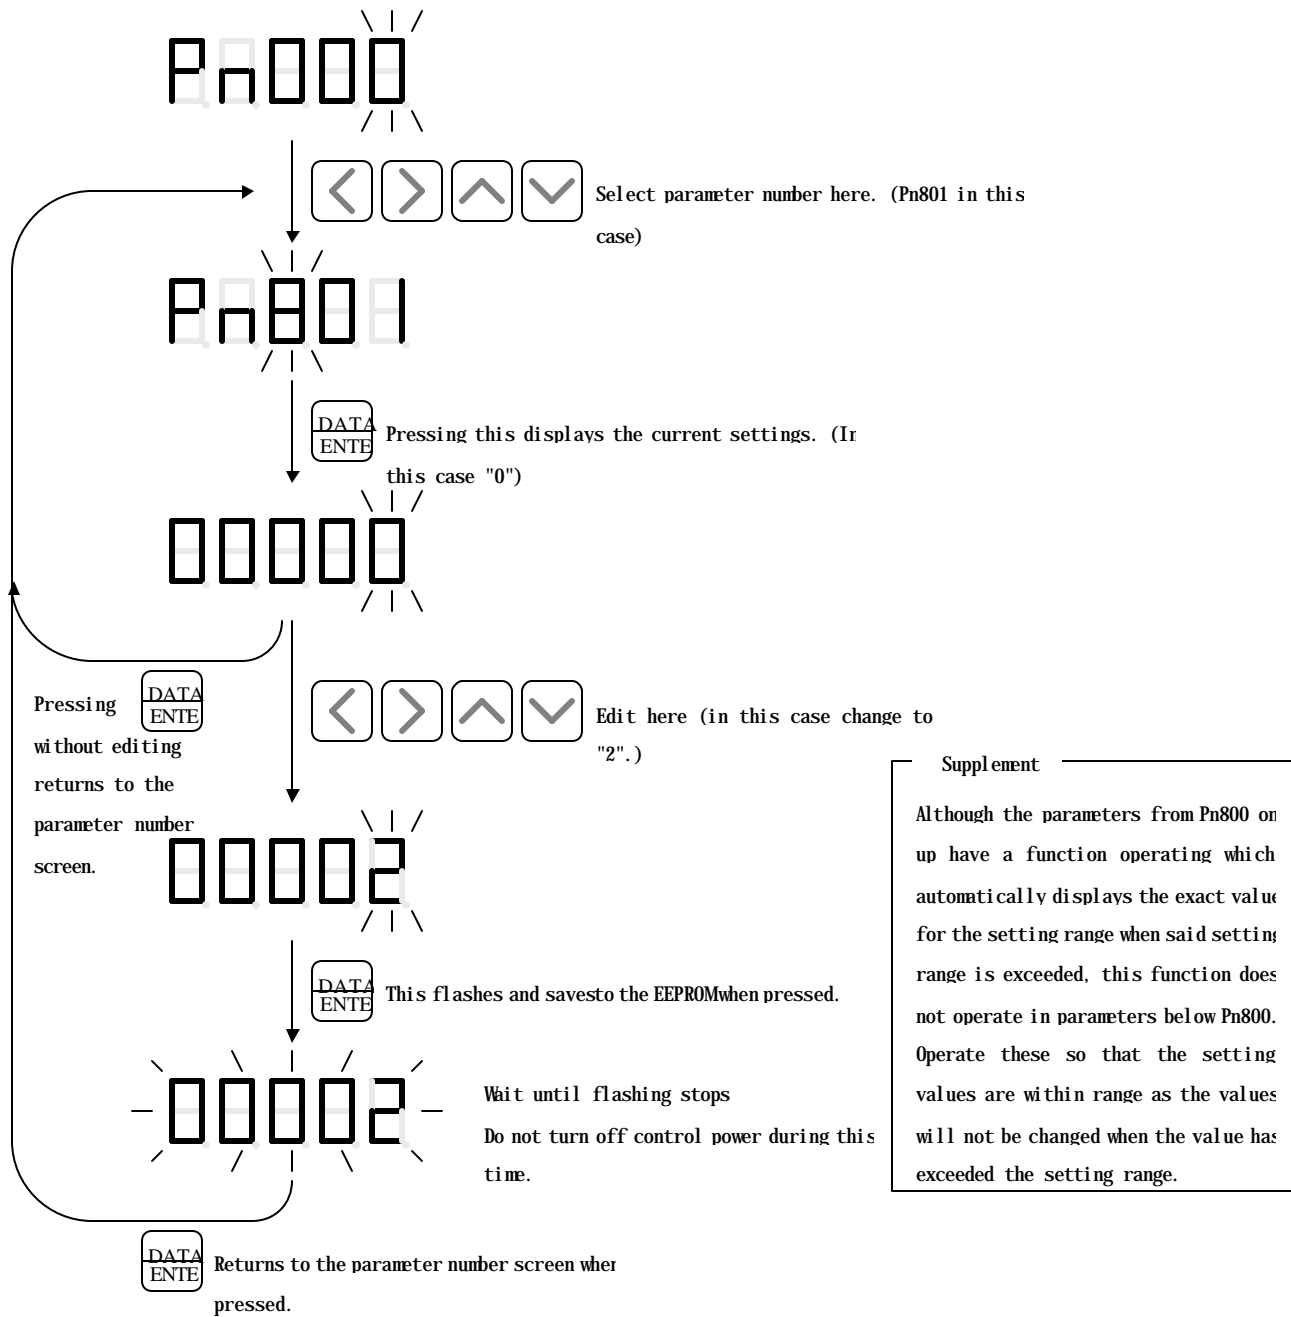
Pn000

Select parameter number here. (Pn801 in this case)

Pn801

DATA ENTE

Pressing this displays the current settings. (In this case "0")

00000

Pressing DATA ENTE without editing returns to the parameter number screen.

Edit here (in this case change to "2".)

00002

DATA ENTE

This flashes and savesto the EEPROMwhen pressed.

00002

Wait until flashing stops

Do not turn off control power during this time.

DATA ENTE

Returns to the parameter number screen wher pressed.

Supplement

Although the parameters from Pn800 on up have a function operating which automatically displays the exact value for the setting range when said setting range is exceeded, this function does not operate in parameters below Pn800. Operate these so that the setting values are within range as the values will not be changed when the value has exceeded the setting range.